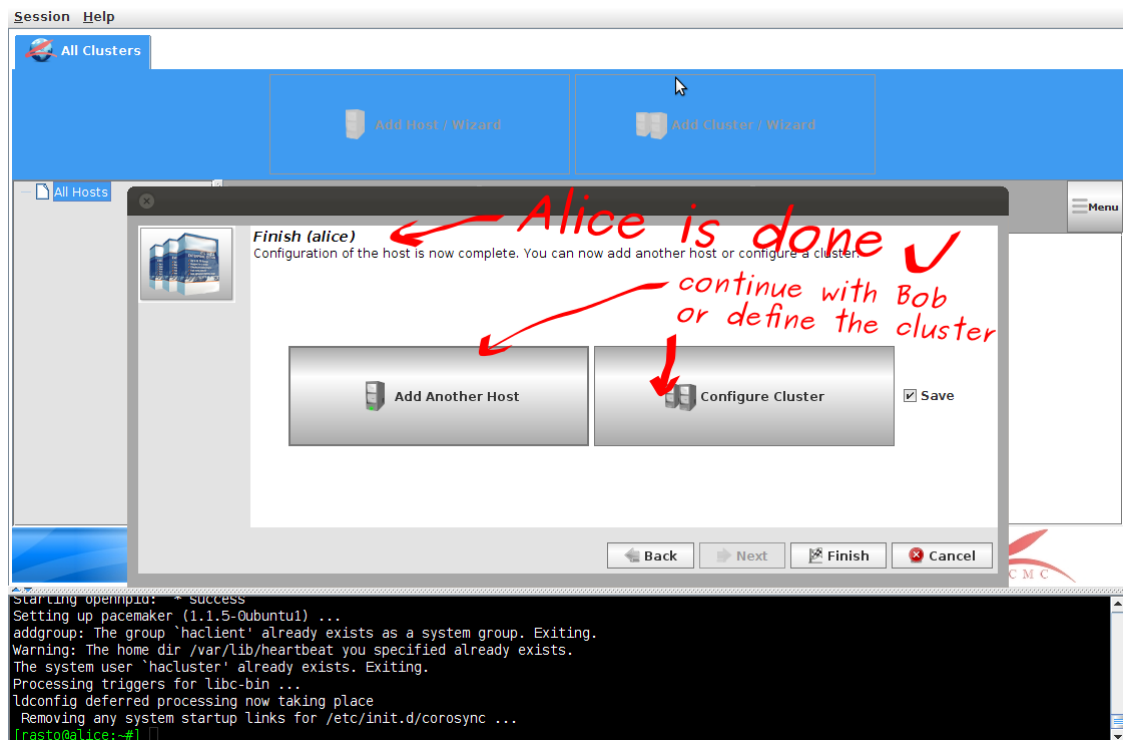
Session Help

All Clusters

Add Host / Wizard

Add Cluster / Wizard

All Hosts

Menu

Alice is done ✓

Finish (alice)
Configuration of the host is now complete. You can now add another host or configure a cluster.

continue with Bob or define the cluster

Add Another Host

Configure Cluster

Save

Back Next Finish Cancel

CMC

Starting openhpid: * success
Setting up pacemaker (1.1.5-0ubuntu1) ...
addgroup: The group `haclient' already exists as a system group. Exiting.
Warning: The home dir /var/lib/heartbeat you specified already exists.
The system user `hacluster' already exists. Exiting.
Processing triggers for libc-bin ...
ldconfig deferred processing now taking place
 Removing any system startup links for /etc/init.d/corosync ...
[rasto@alice:~#]